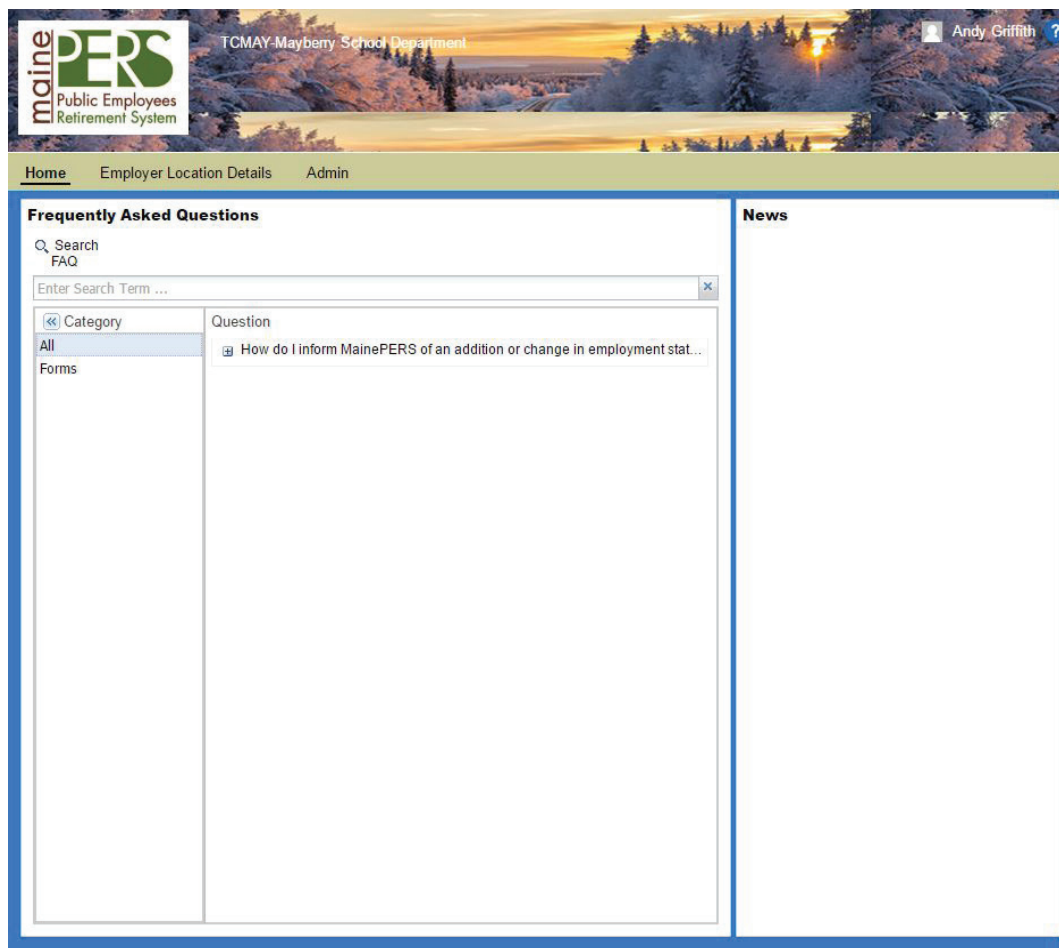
maine PERS Public Employees Retirement System

TCMAY-Mayberry School Department

Andy Griffith ?

Home Employer Location Details Admin

Frequently Asked Questions

Search FAQ

Enter Search Term ...

×

| Category | Question |
|---|---|
| All | How do I inform MainePERS of an addition or change in employment stat... |
| Forms | |

News